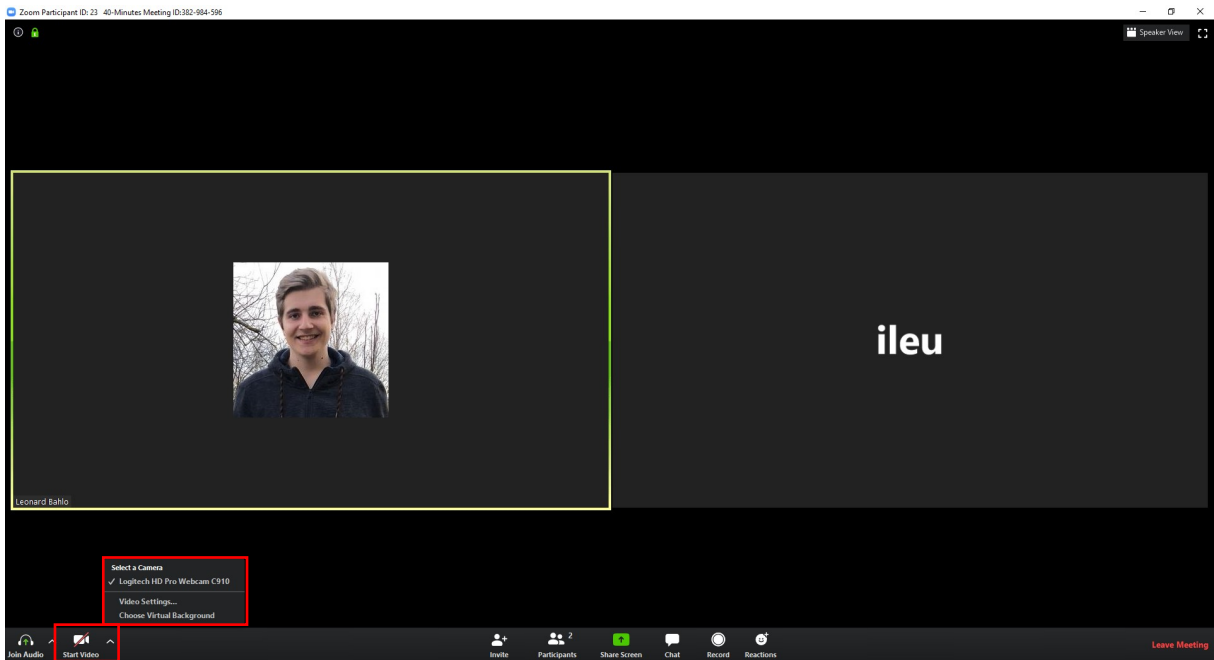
Zoom Participant ID: 23 40-Minutes Meeting ID:382-984-596

Speaker View

Leonard Bahlo

ileu

Select a Camera
✓ Logitech HD Pro Webcam C910
Video Settings...
Choose Virtual Background

Join Audio
Start Video
Invite
Participants 2
Share Screen
Chat
Record
Reactions
Leave Meeting